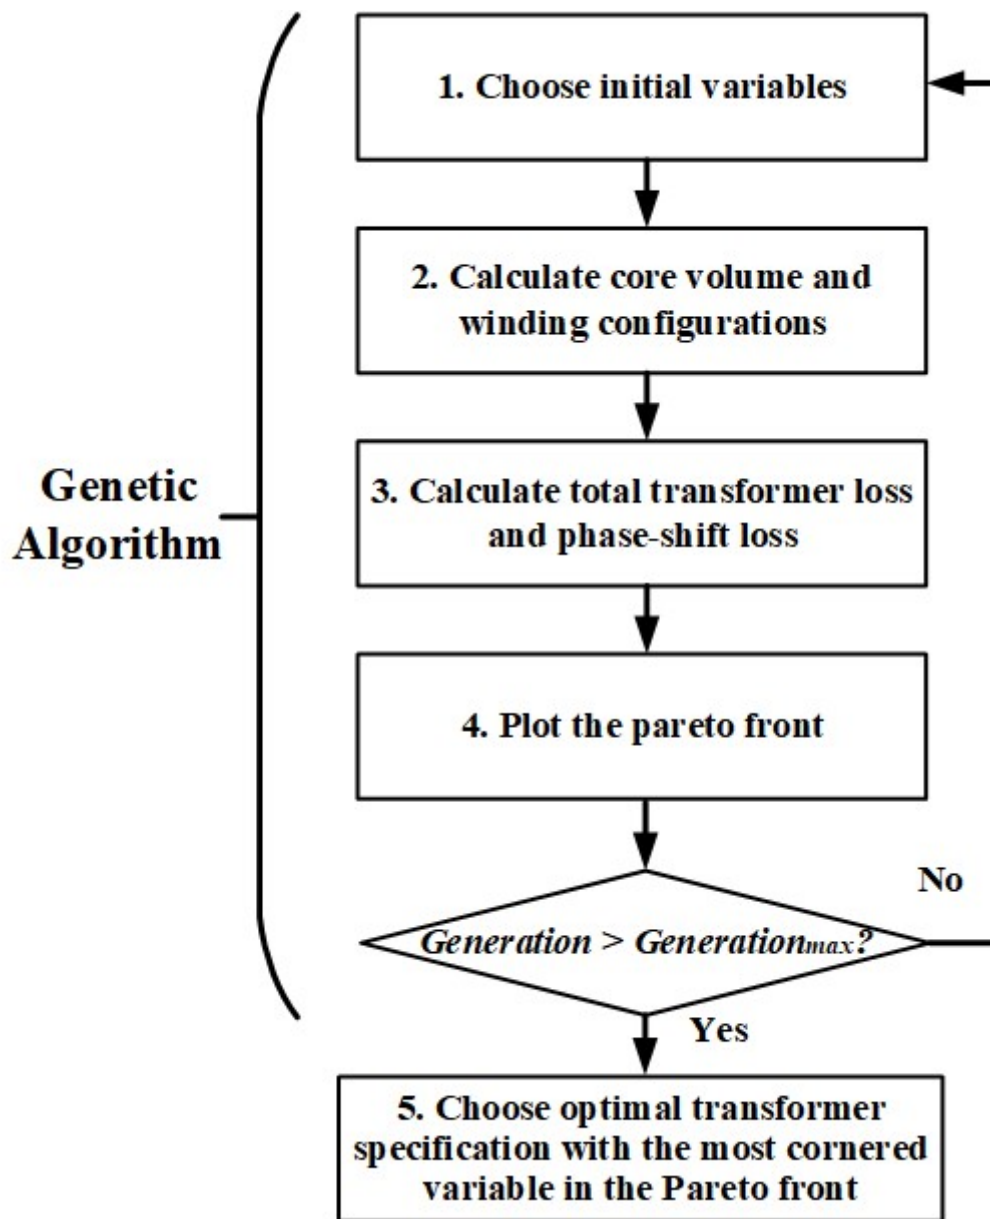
Genetic Algorithm

1. Choose initial variables

2. Calculate core volume and winding configurations

3. Calculate total transformer loss and phase-shift loss

4. Plot the pareto front

$Generation > Generation_{max}?$

No

Yes

5. Choose optimal transformer specification with the most cornered variable in the Pareto front